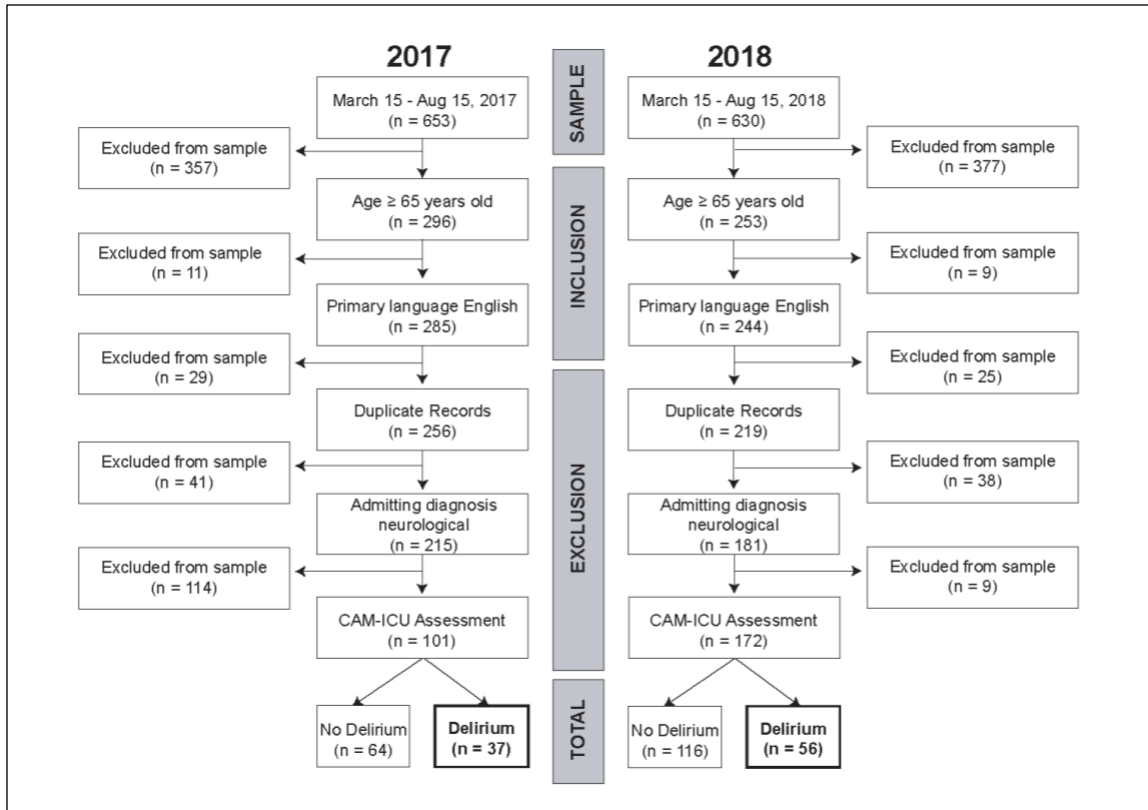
2017

SAMPLE

2018

March 15 - Aug 15, 2017
(n = 653)

March 15 - Aug 15, 2018
(n = 630)

Excluded from sample
(n = 357)

Excluded from sample
(n = 377)

INCLUSION

Age ≥ 65 years old
(n = 296)

Age ≥ 65 years old
(n = 253)

Excluded from sample
(n = 11)

Excluded from sample
(n = 9)

Primary language English
(n = 285)

Primary language English
(n = 244)

Excluded from sample
(n = 29)

Excluded from sample
(n = 25)

EXCLUSION

Duplicate Records
(n = 256)

Duplicate Records
(n = 219)

Excluded from sample
(n = 41)

Excluded from sample
(n = 38)

Admitting diagnosis neurological
(n = 215)

Admitting diagnosis neurological
(n = 181)

Excluded from sample
(n = 114)

Excluded from sample
(n = 9)

CAM-ICU Assessment
(n = 101)

CAM-ICU Assessment
(n = 172)

TOTAL

No Delirium
(n = 64)

**Delirium**
**(n = 37)**

No Delirium
(n = 116)

**Delirium**
**(n = 56)**